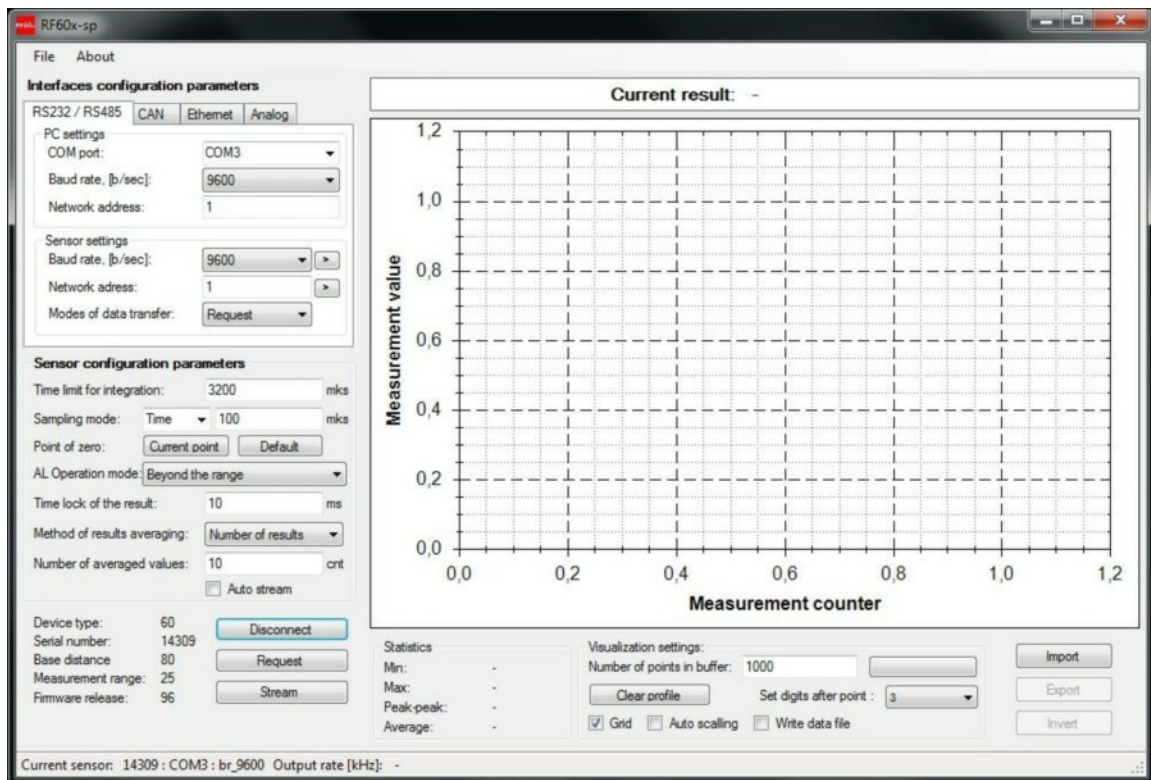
RF60x-sp

File About

Interfaces configuration parameters

RS232 / RS485 | CAN | Ethernet | Analog

PC settings
COM port: COM3
Baud rate, [b/sec]: 9600
Network address: 1

Sensor settings
Baud rate, [b/sec]: 9600 >
Network adress: 1 >
Modes of data transfer: Request

Sensor configuration parameters
Time limit for integration: 3200 mks
Sampling mode: Time 100 mks
Point of zero: Current point Default
AL Operation mode: Beyond the range
Time lock of the result: 10 ms
Method of results averaging: Number of results
Number of averaged values: 10 cnt
Auto stream

Device type: 60
Serial number: 14309
Base distance: 80
Measurement range: 25
Firmware release: 96

Disconnect
Request
Stream

Current result: -

1,2
1,0
0,8
0,6
0,4
0,2
0,0
Measurement value
0,0 0,2 0,4 0,6 0,8 1,0 1,2
Measurement counter

Statistics
Min: -
Max: -
Peak-peak: -
Average: -

Visualization settings:
Number of points in buffer: 1000
Clear profile
Set digits after point : 3
Grid Auto scalling Write data file

Import
Export
Invert

Current sensor: 14309 : COM3 : br_9600 Output rate [kHz]: -